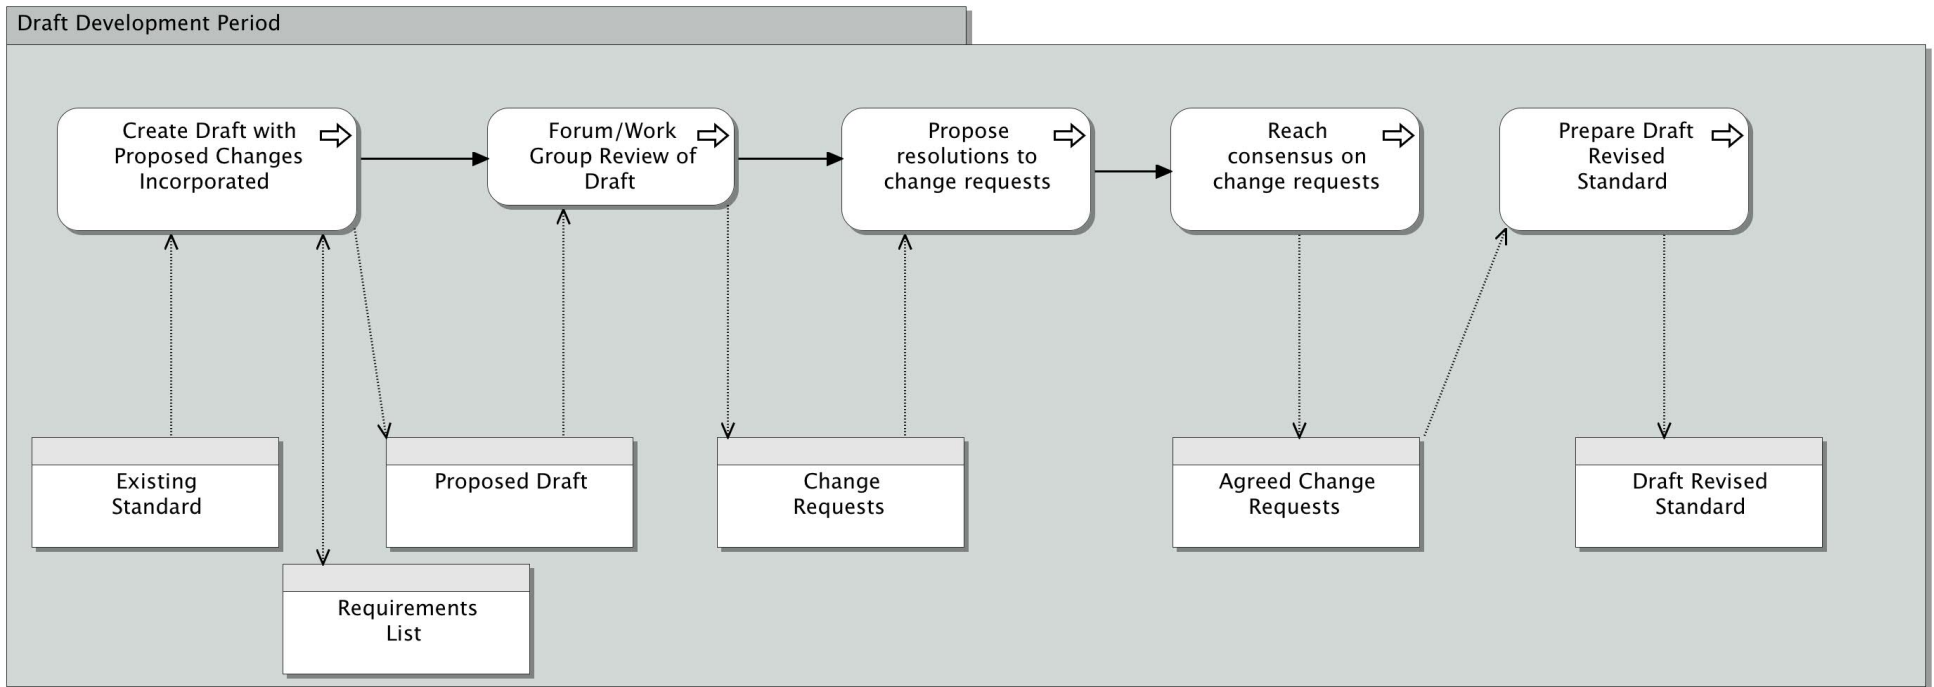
Draft Development Period

Create Draft with Proposed Changes Incorporated

Forum/Work Group Review of Draft

Propose resolutions to change requests

Reach consensus on change requests

Prepare Draft Revised Standard

Existing Standard

Proposed Draft

Change Requests

Agreed Change Requests

Draft Revised Standard

Requirements List